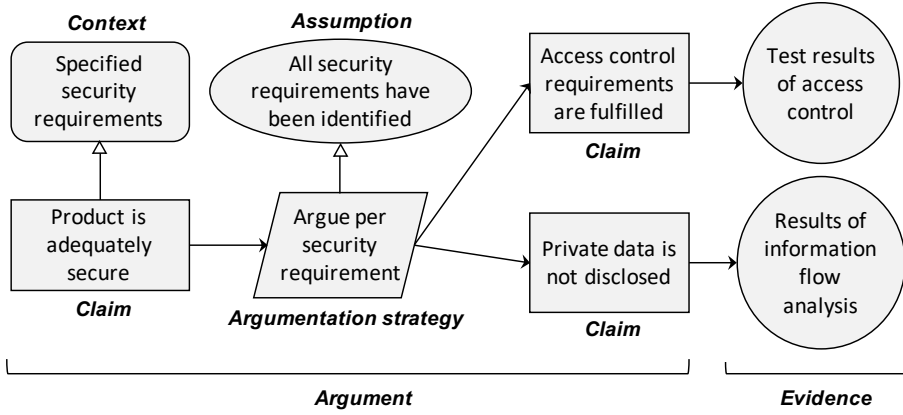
Context

Specified security requirements

Assumption

All security requirements have been identified

Access control requirements are fulfilled

Claim

Test results of access control

Product is adequately secure

Claim

Argue per security requirement

Argumentation strategy

Private data is not disclosed

Claim

Results of information flow analysis

Argument

Evidence